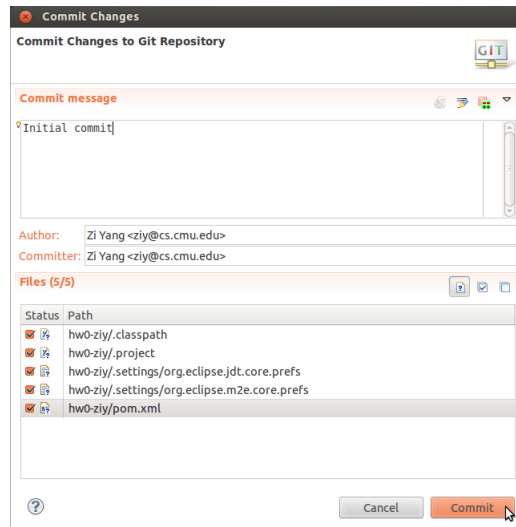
Commit Changes

Commit Changes to Git Repository

GIT

Commit message

Initial commit

Author: Zi Yang <ziy@cs.cmu.edu>

Committer: Zi Yang <ziy@cs.cmu.edu>

Files (5/5)

| Status | Path |
|---|---|
| | hw0-ziy/.classpath |
| | hw0-ziy/.project |
| | hw0-ziy/.settings/org.eclipse.jdt.core.prefs |
| | hw0-ziy/.settings/org.eclipse.m2e.core.prefs |
| | hw0-ziy/pom.xml |

Cancel

Commit